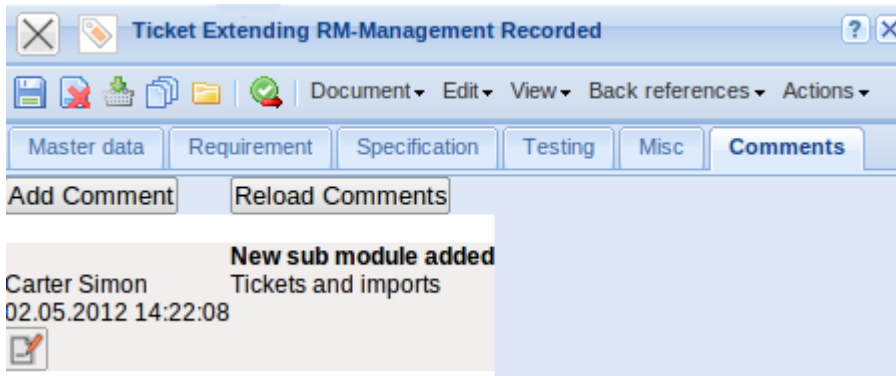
Ticket Extending RM-Management Recorded

?

Document ▾ Edit ▾ View ▾ Back references ▾ Actions ▾

Master data | Requirement | Specification | Testing | Misc | Comments

Add Comment

Reload Comments

Carter Simon
02.05.2012 14:22:08

New sub module added
Tickets and imports